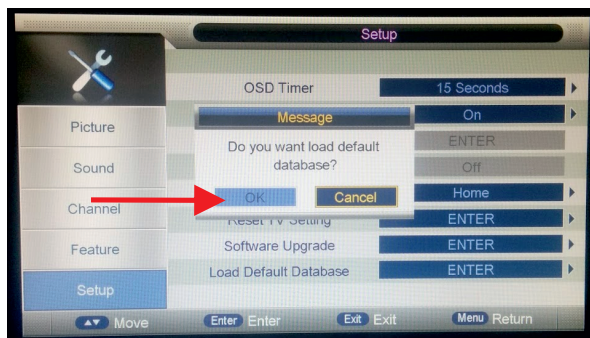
Setup

Picture
Sound
Channel
Feature
Setup

OSD Timer 15 Seconds
On
ENTER
Off
Home
Reset TV Setting ENTER
Software Upgrade ENTER
Load Default Database ENTER

Message
Do you want load default database?
OK Cancel

Move Enter Enter Exit Exit Menu Return